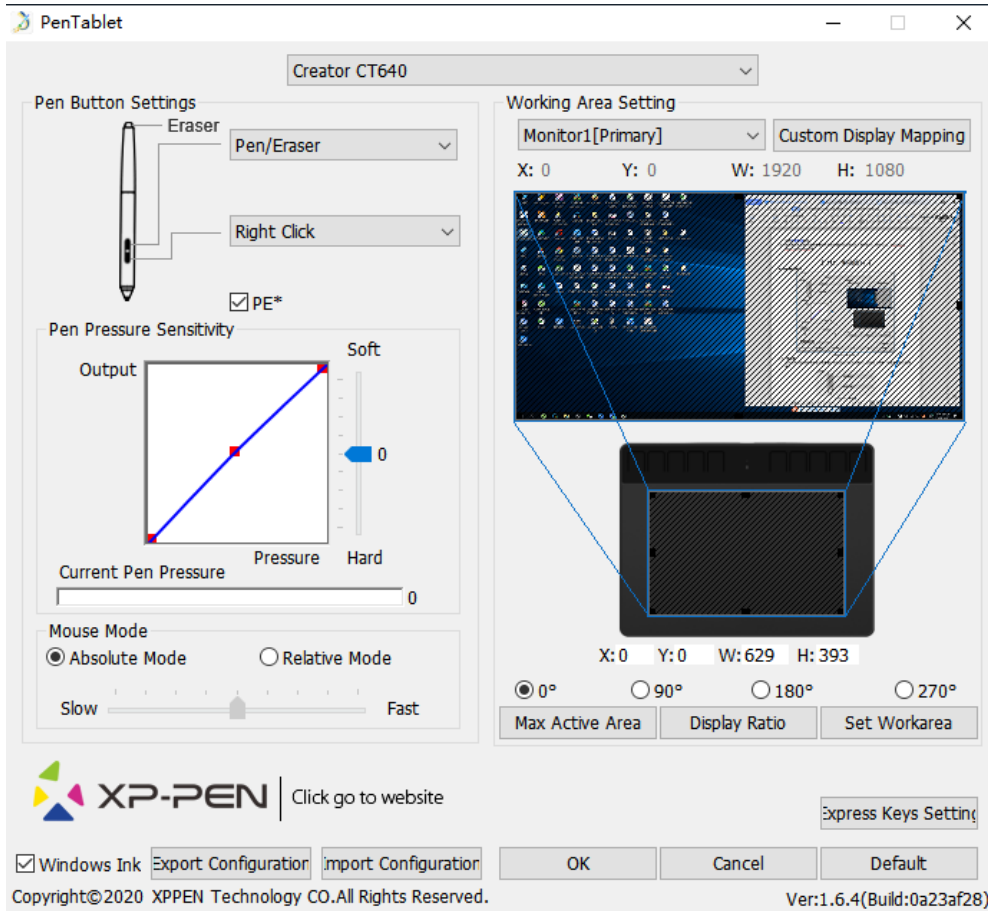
PenTablet

Creator CT640

Pen Button Settings

Eraser

Pen/Eraser

Right Click

☑ PE*

Pen Pressure Sensitivity

Soft

Output

0

Pressure

Hard

Current Pen Pressure

0

Mouse Mode

◉ Absolute Mode ○ Relative Mode

Slow Fast

Working Area Setting

Monitor1[Primary]

Custom Display Mapping

X: 0 Y: 0 W: 1920 H: 1080

X: 0 Y: 0 W: 629 H: 393

◉ 0° ○ 90° ○ 180° ○ 270°

Max Active Area

Display Ratio

Set Workarea

XP-PEN Click go to website

Express Keys Setting

☑ Windows Ink

Export Configuration

Import Configuration

OK

Cancel

Default

Copyright©2020 XPPEN Technology CO.All Rights Reserved.

Ver:1.6.4(Build:0a23af28)